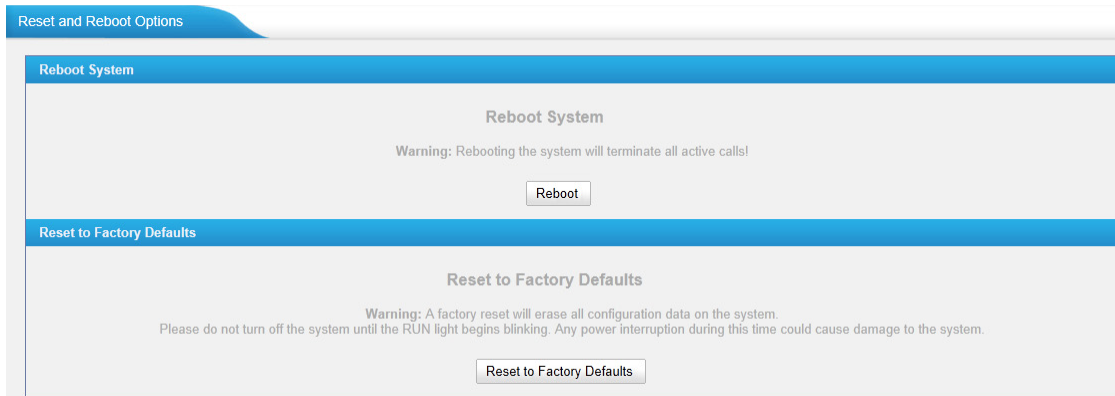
Reset and Reboot Options

Reboot System

Reboot System

Warning: Rebooting the system will terminate all active calls!

Reboot

Reset to Factory Defaults

Reset to Factory Defaults

Warning: A factory reset will erase all configuration data on the system.
Please do not turn off the system until the RUN light begins blinking. Any power interruption during this time could cause damage to the system.

Reset to Factory Defaults